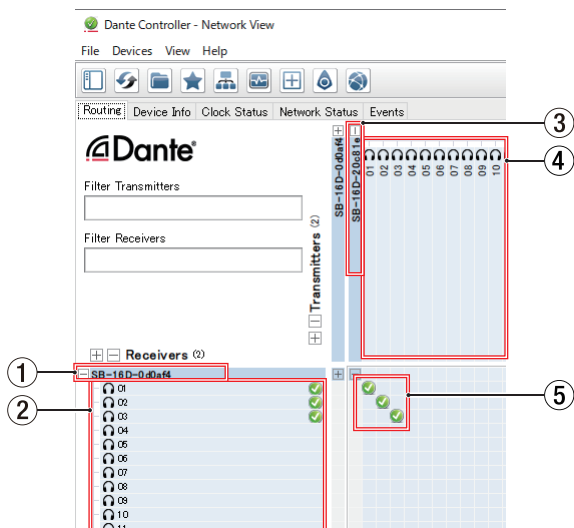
Dante Controller - Network View

File Devices View Help

Routing Device Info Clock Status Network Status Events

Dante

Filter Transmitters

Filter Receivers

Transmitters (2)

SB-16D-0d0af4

SB-16D-20c81e

01 02 03 04 05 06 07 08 09 10

Receivers (2)

SB-16D-0d0af4

01
02
03
04
05
06
07
08
09
10
11

①
②
③
④
⑤